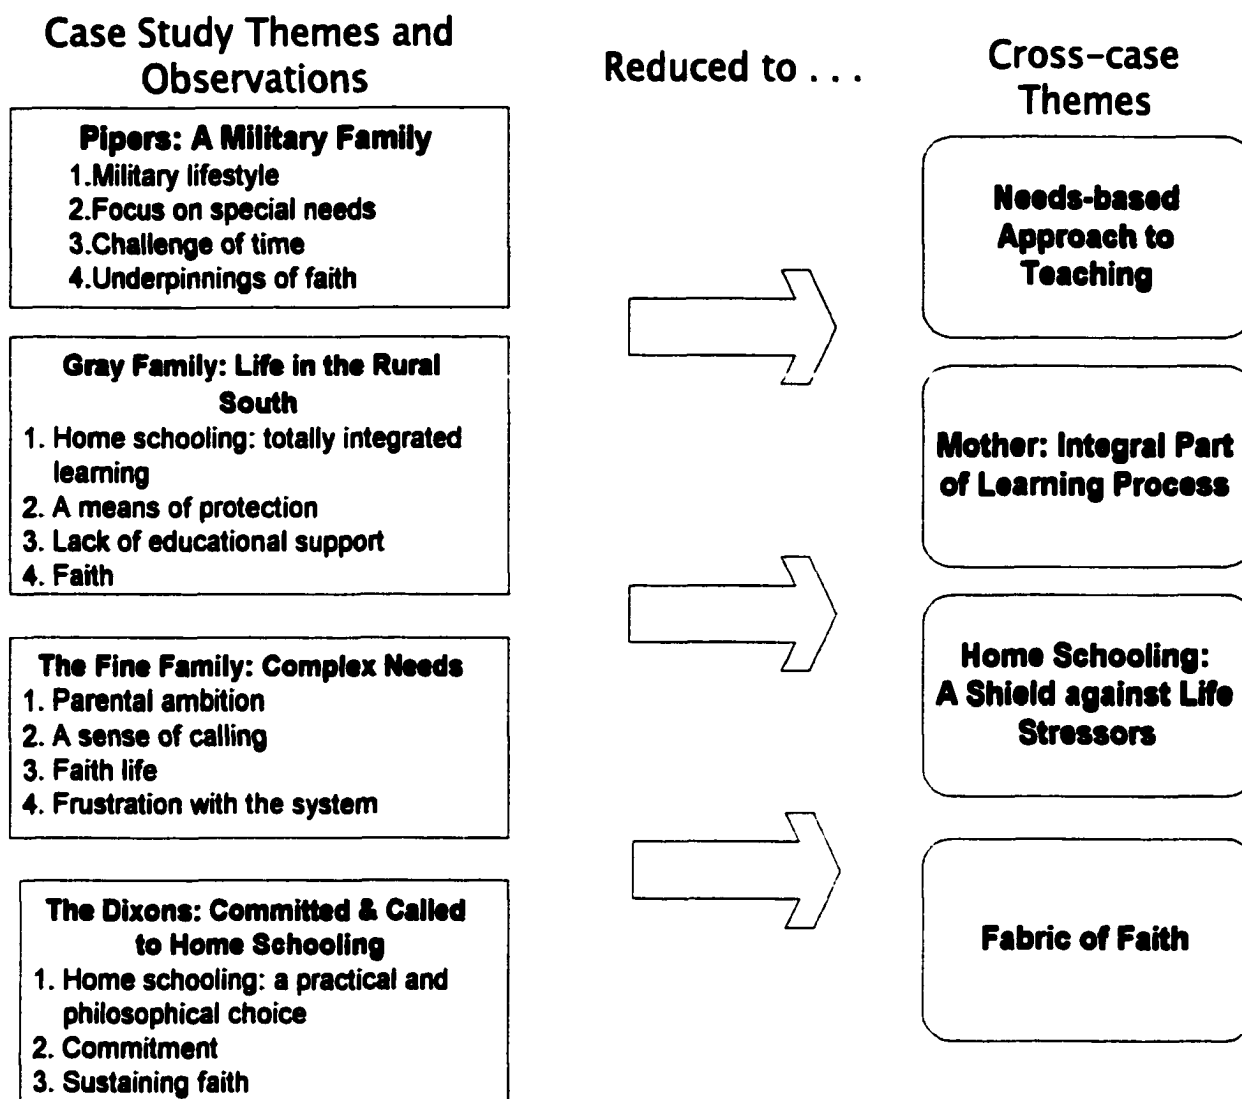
Case Study Themes and Observations

Pipers: A Military Family
1.Military lifestyle
2.Focus on special needs
3.Challenge of time
4.Underpinnings of faith

Gray Family: Life in the Rural South
1. Home schooling: totally integrated learning
2. A means of protection
3. Lack of educational support
4. Faith

The Fine Family: Complex Needs
1. Parental ambition
2. A sense of calling
3. Faith life
4. Frustration with the system

The Dixons: Committed & Called to Home Schooling
1. Home schooling: a practical and philosophical choice
2. Commitment
3. Sustaining faith

Reduced to . . .

Cross-case Themes

Needs-based Approach to Teaching

Mother: Integral Part of Learning Process

Home Schooling: A Shield against Life Stressors

Fabric of Faith